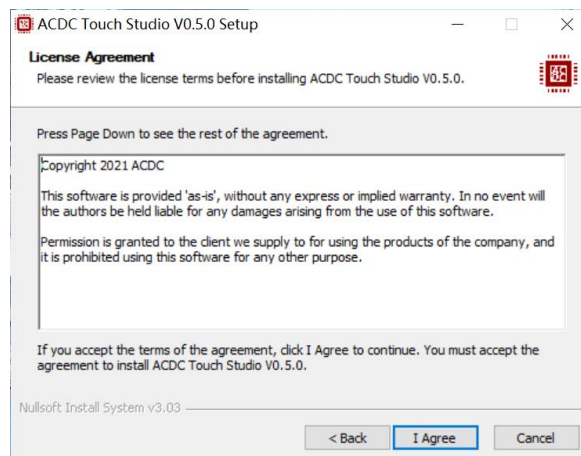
ACDC Touch Studio V0.5.0 Setup

License Agreement
Please review the license terms before installing ACDC Touch Studio V0.5.0.

Press Page Down to see the rest of the agreement.

Copyright 2021 ACDC

This software is provided 'as-is', without any express or implied warranty. In no event will the authors be held liable for any damages arising from the use of this software.

Permission is granted to the client we supply to for using the products of the company, and it is prohibited using this software for any other purpose.

If you accept the terms of the agreement, click I Agree to continue. You must accept the agreement to install ACDC Touch Studio V0.5.0.

Nullsoft Install System v3.03

< Back
I Agree
Cancel